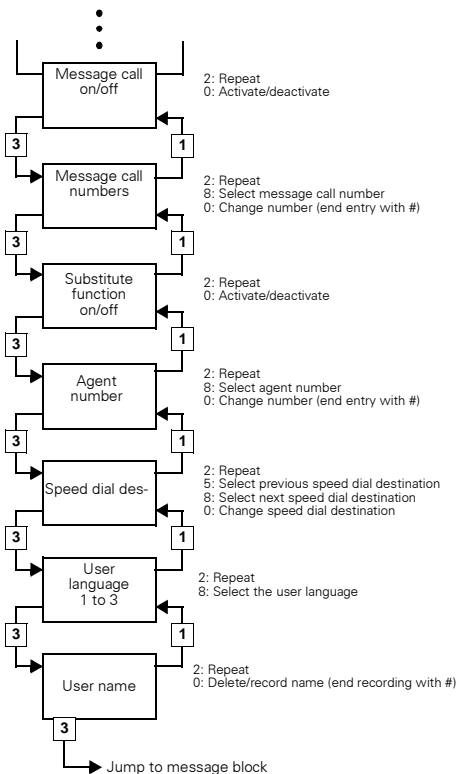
Message call on/off

2: Repeat
0: Activate/deactivate

3

1

Message call numbers

2: Repeat
8: Select message call number
0: Change number (end entry with #)

3

1

Substitute function on/off

2: Repeat
0: Activate/deactivate

3

1

Agent number

2: Repeat
8: Select agent number
0: Change number (end entry with #)

3

1

Speed dial des-

2: Repeat
5: Select previous speed dial destination
8: Select next speed dial destination
0: Change speed dial destination

3

1

User language 1 to 3

2: Repeat
8: Select the user language

3

1

User name

2: Repeat
0: Delete/record name (end recording with #)

3

Jump to message block